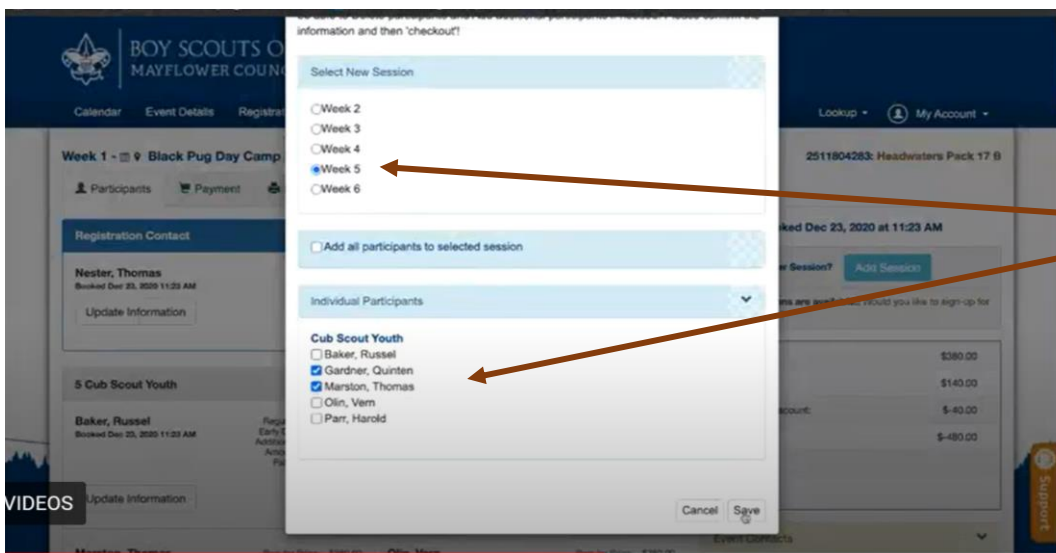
information and then 'checkout'!

BOY SCOUTS O
MAYFLOWER COUN

Calendar Event Details Registra

Lookup ▾ My Account ▾

Week 1 - Black Pug Day Camp

2511804283: Headwaters Pack 17 B

Participants Payment

Registration Contact

Nester, Thomas
Booked Dec 23, 2020 11:23 AM

Update Information

5 Cub Scout Youth

Baker, Russel
Booked Dec 23, 2020 11:23 AM

Update Information

VIDEOS

Select New Session

Week 2
Week 3
Week 4
Week 5
Week 6

Add all participants to selected session

Individual Participants

Cub Scout Youth
Baker, Russel
Gardner, Quinten
Marston, Thomas
Olin, Vern
Parr, Harold

Cancel Save

ked Dec 23, 2020 at 11:23 AM

r Session? Add Session

ns are availa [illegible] ould you like to sign-up for

$380.00
$140.00
ount: $-40.00
$-480.00

Event Contacts

Support